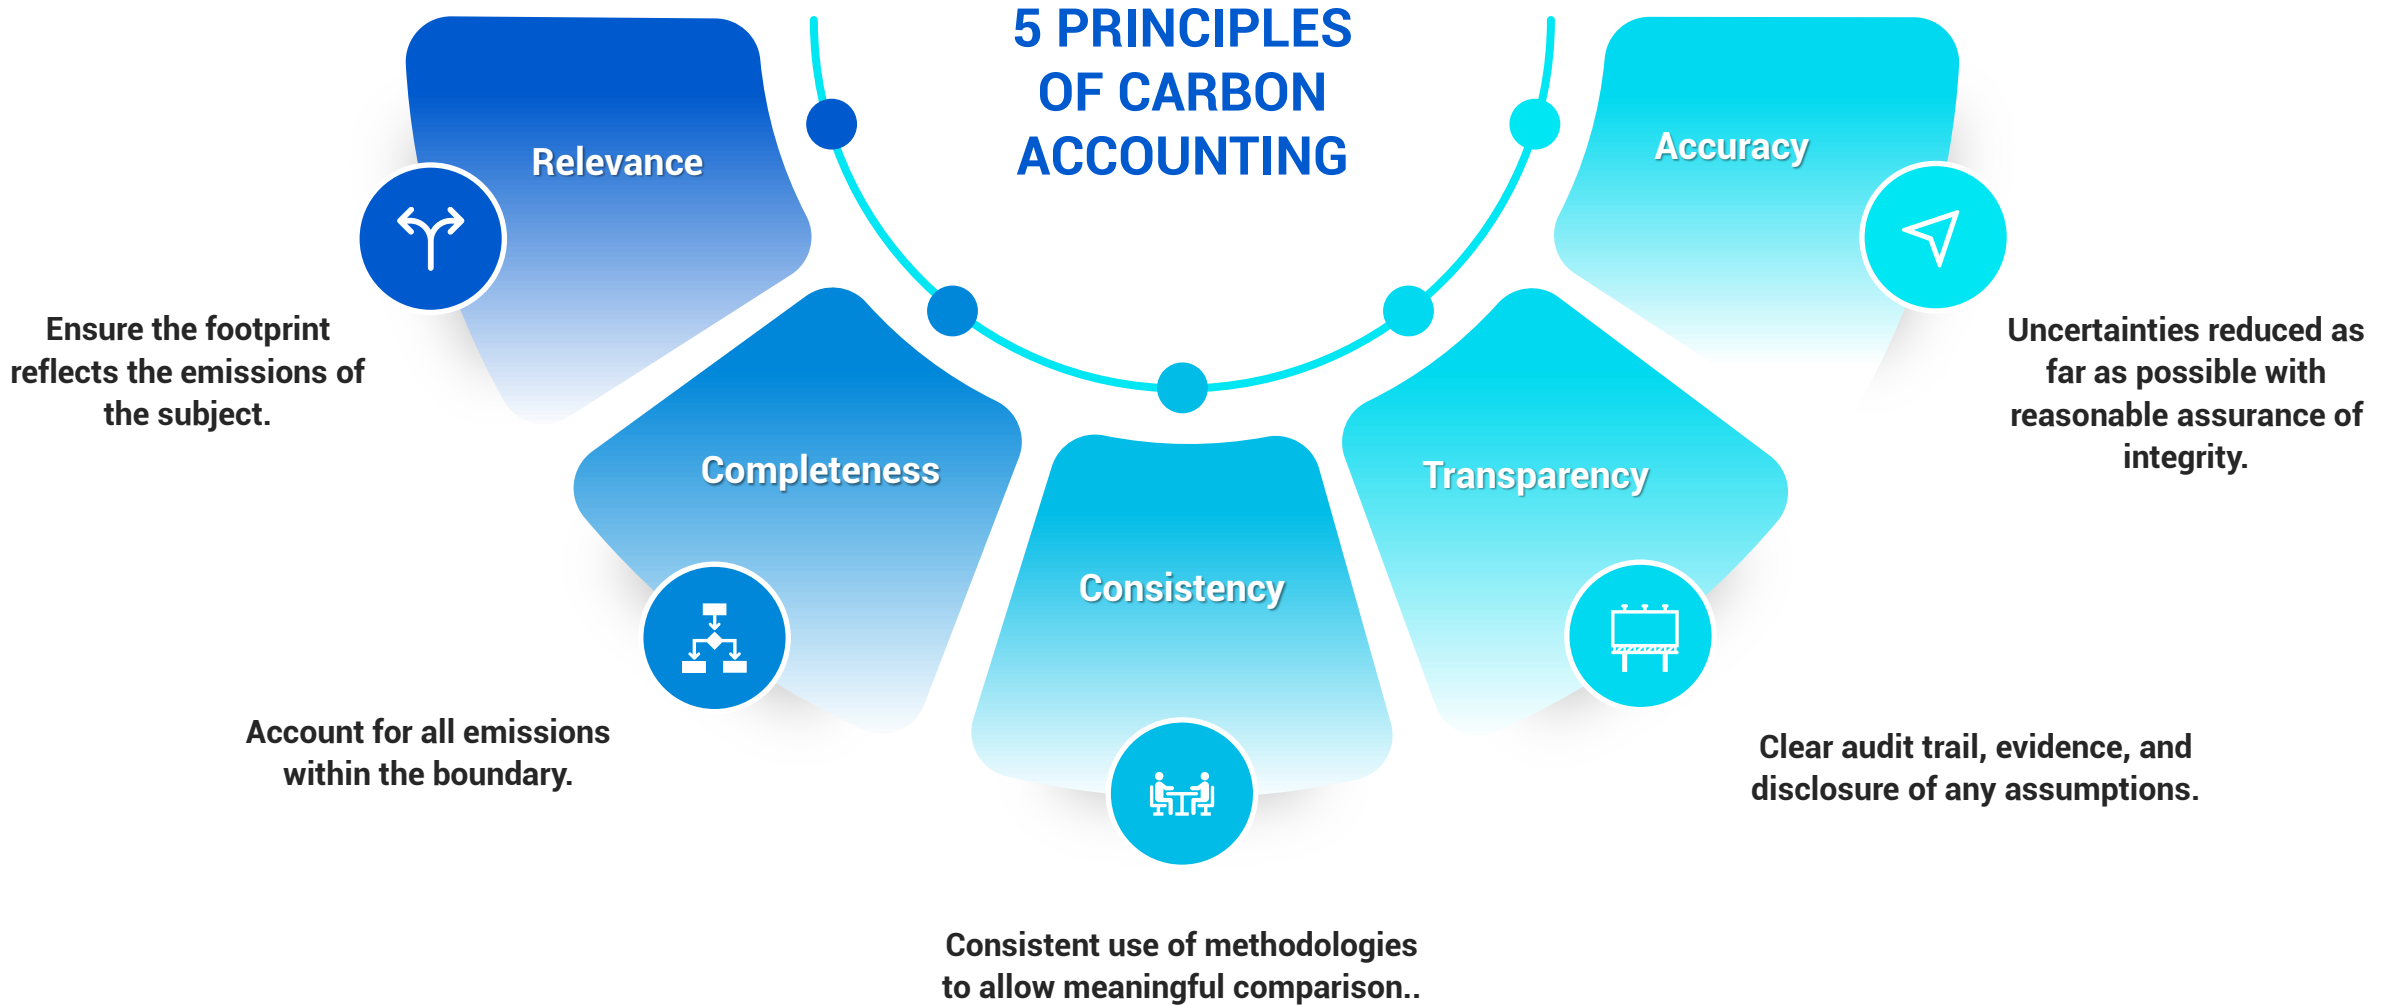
5 PRINCIPLES OF CARBON ACCOUNTING

Relevance

Ensure the footprint reflects the emissions of the subject.

Completeness

Account for all emissions within the boundary.

Consistency

Consistent use of methodologies to allow meaningful comparison..

Transparency

Clear audit trail, evidence, and disclosure of any assumptions.

Accuracy

Uncertainties reduced as far as possible with reasonable assurance of integrity.